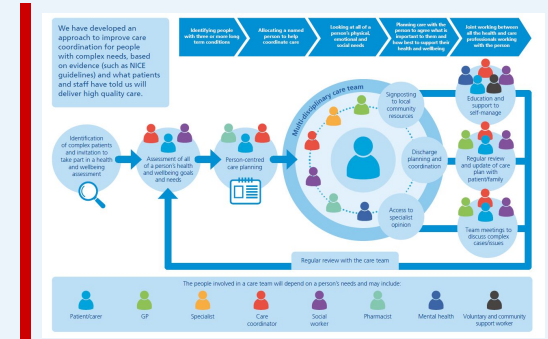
We have developed an approach to improve care coordination for people with complex needs, based on evidence (such as NICE guidelines) and what patients and staff have told us will deliver high quality care.

Identifying people with three or more long term conditions

Allocating a named person to help coordinate care

Looking at all of a person's physical, emotional and social needs

Planning care with the person to agree what is important to them and how best to support their health and wellbeing

Joint working between all the health and care professionals working with the person

Identification of complex patients and invitation to take part in a health and wellbeing assessment

Assessment of all of a person's health and wellbeing goals and needs

Person-centred care planning

Multi-disciplinary care team

Signposting to local community resources

Discharge planning and coordination

Access to specialist opinion

Education and support to self-manage

Regular review and update of care plan with patient/family

Team meetings to discuss complex cases/issues

Regular review with the care team

The people involved in a care team will depend on a person's needs and may include:

Patient/carer

GP

Specialist

Care coordinator

Social worker

Pharmacist

Mental health

Voluntary and community support worker